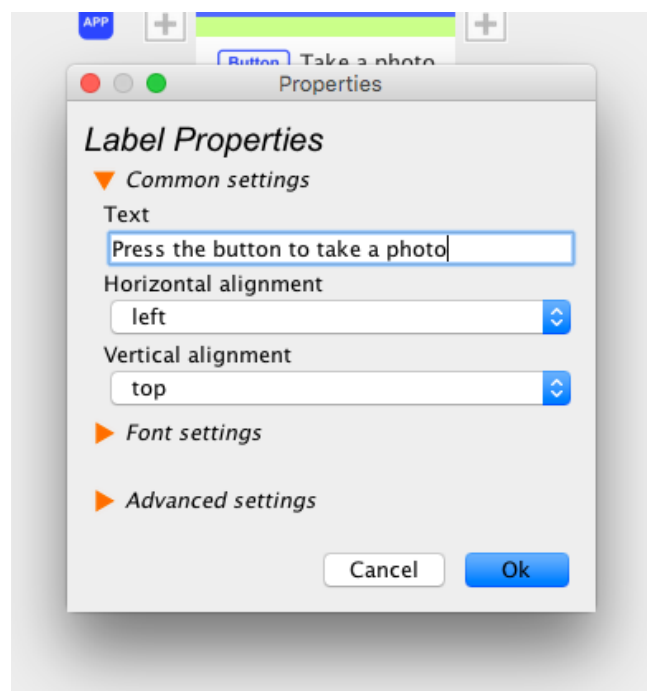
APP

Button Take a photo

Properties

Label Properties

Common settings

Text

Press the button to take a photo

Horizontal alignment

left

Vertical alignment

top

Font settings

Advanced settings

Cancel

Ok